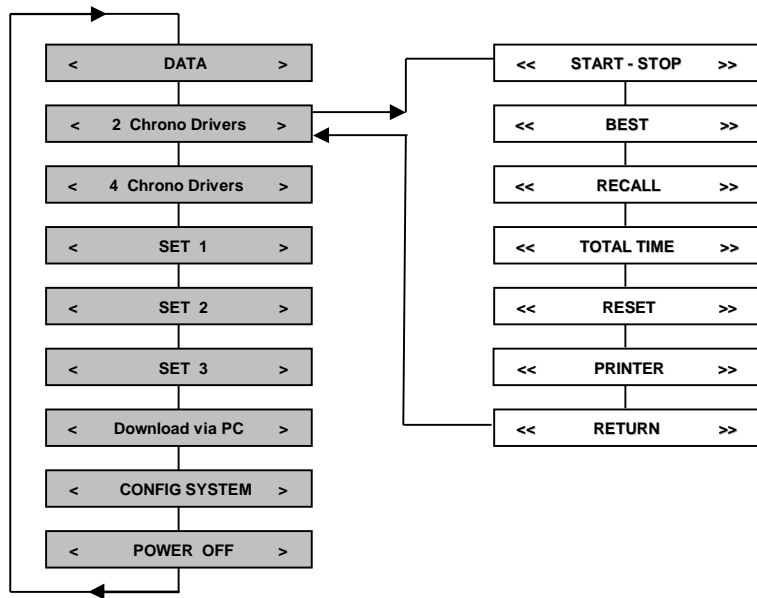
< DATA >

< 2 Chrono Drivers >

< 4 Chrono Drivers >

< SET 1 >

< SET 2 >

< SET 3 >

< Download via PC >

< CONFIG SYSTEM >

< POWER OFF >

<< START - STOP >>

<< BEST >>

<< RECALL >>

<< TOTAL TIME >>

<< RESET >>

<< PRINTER >>

<< RETURN >>